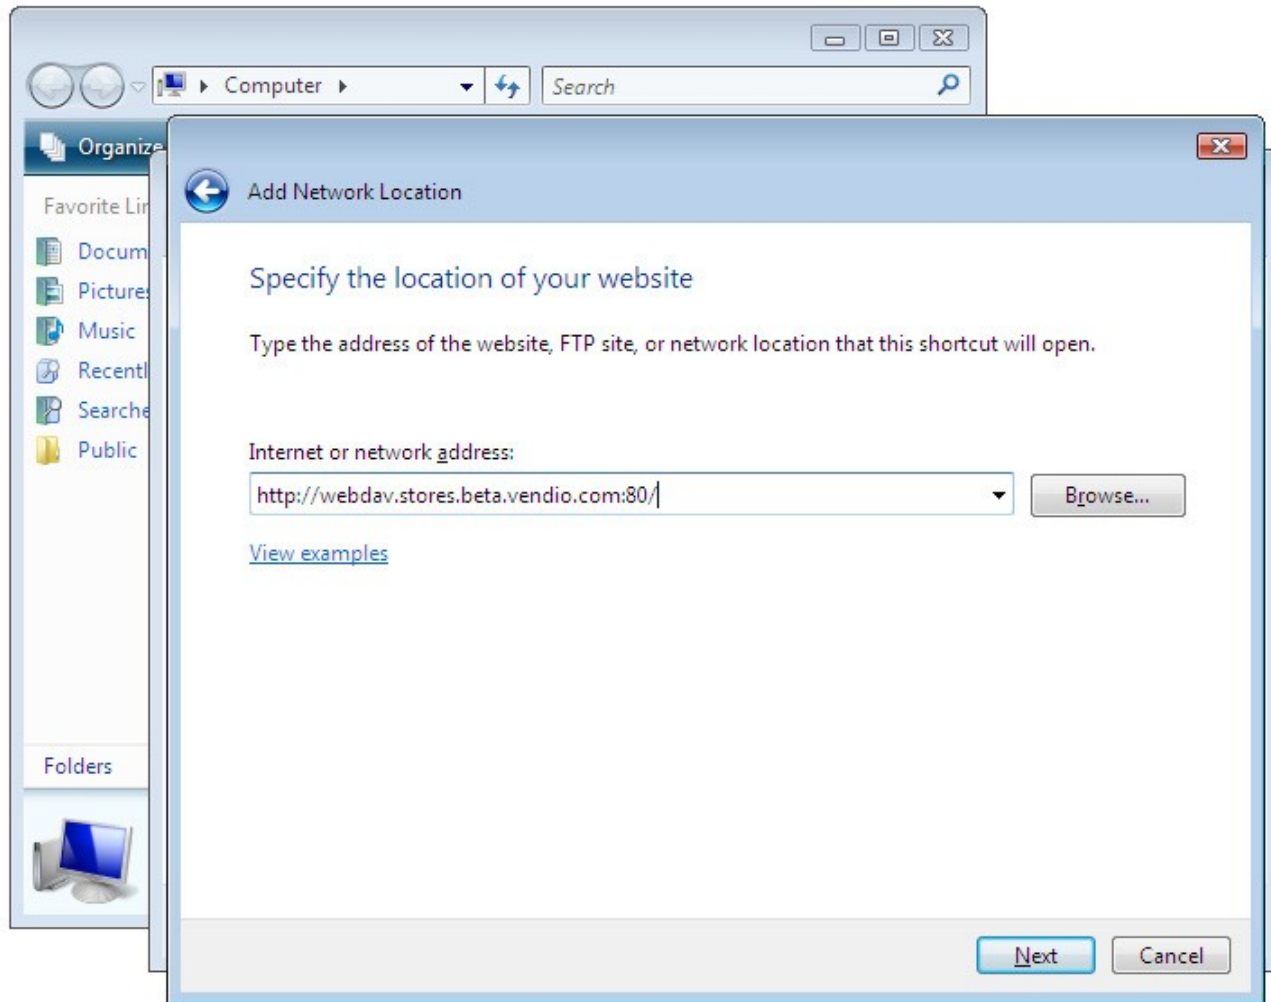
Computer
Search
Organize
Favorite Lin
Docum
Picture
Music
Recentl
Searche
Public
Folders

Add Network Location

Specify the location of your website

Type the address of the website, FTP site, or network location that this shortcut will open.

Internet or network address:
http://webdav.stores.beta.vendio.com:80/
Browse...
View examples

Next
Cancel